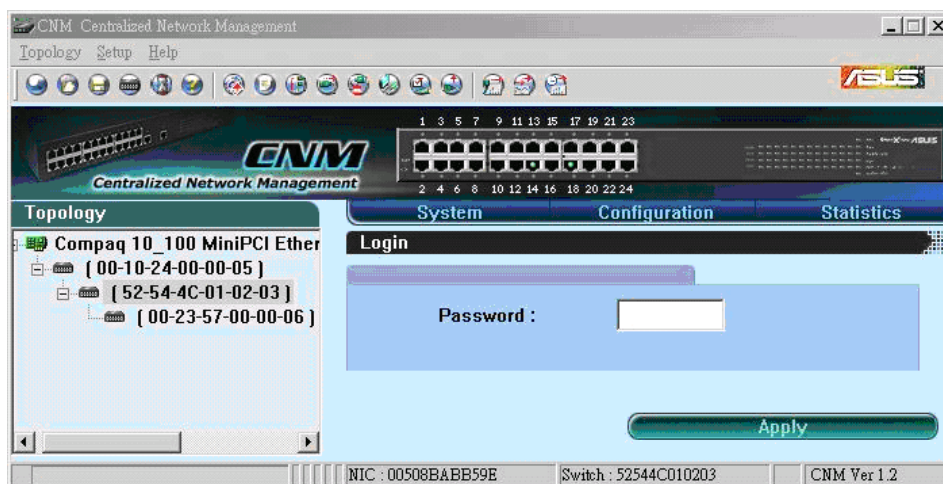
CNM Centralized Network Management

Topology Setup Help

/ISUS

CNM
Centralized Network Management

1 3 5 7 9 11 13 15 17 19 21 23
2 4 6 8 10 12 14 16 18 20 22 24

Topology

System Configuration Statistics

Compaq 10_100 MiniPCI Ether
[ 00-10-24-00-00-05 ]
[ 52-54-4C-01-02-03 ]
[ 00-23-57-00-00-06 ]

Login

Password :

Apply

NIC : 00508BABB59E Switch : 52544C010203 CNM Ver 1.2